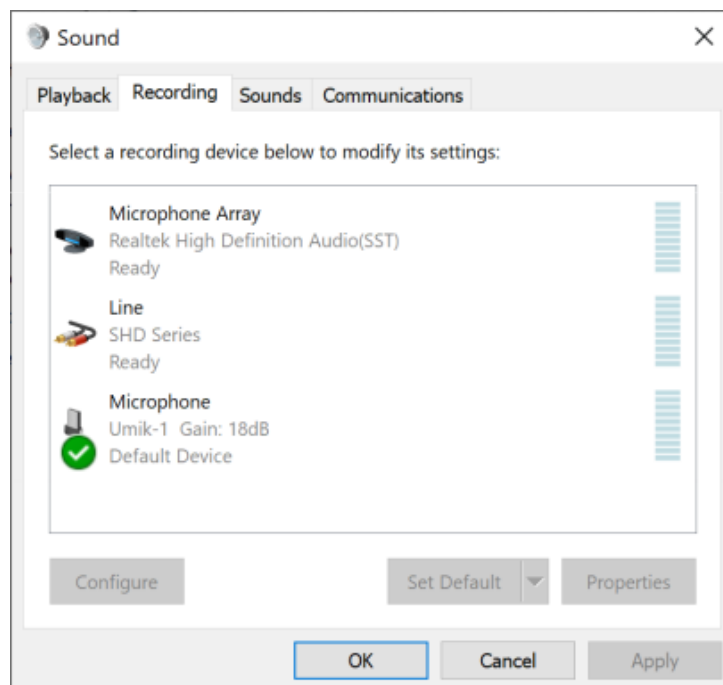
Sound

Playback Recording Sounds Communications

Select a recording device below to modify its settings:

Microphone Array
Realtek High Definition Audio(SST)
Ready

Line
SHD Series
Ready

Microphone
Umik-1 Gain: 18dB
Default Device

Configure

Set Default

Properties

OK

Cancel

Apply